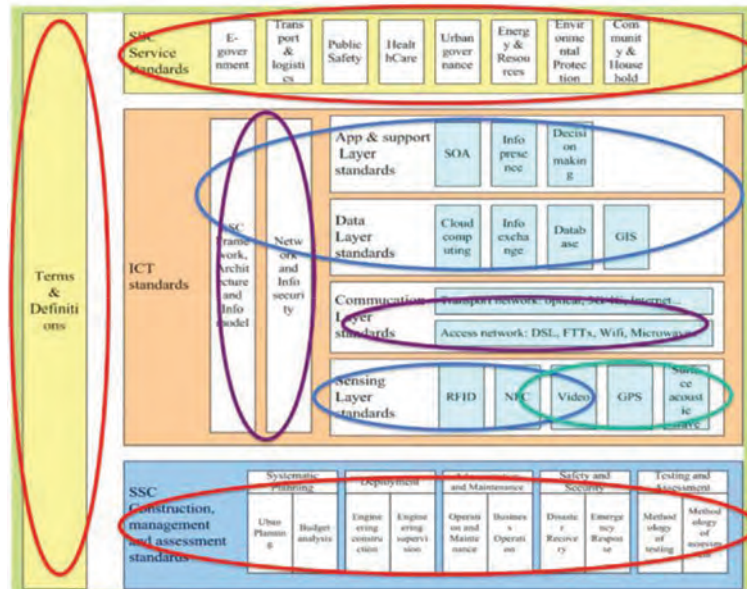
Terms & Definitions

SSC Service standards

E-government

Transport & logistics

Public Safety

HealthCare

Urban governance

Energy & Resources

Environmental Protection

Community & Household

ICT standards

SSC Framework, Architecture and Info model

Network and Info security

App & support Layer standards

SOA

Info presence

Decision making

Data Layer standards

Cloud computing

Info exchange

Database

GIS

Commucation Layer standards

Transport network: optical, SDH, Internet...

Access network: DSL, FTTx, Wifi, Microwave

Sensing Layer standards

RFID

NFC

Video

GPS

Surface acoustic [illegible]

SSC Construction, management and assessment standards

Systematic Planning

Urban Planning

Budget analysis

Deployment

Engineering construction

Engineering supervision

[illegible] and Maintenance

Operation and Maintenance

Business Operation

Safety and Security

Disaster Recovery

Emergency Response

Testing and Assessment

Methodology of testing

Methodology of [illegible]